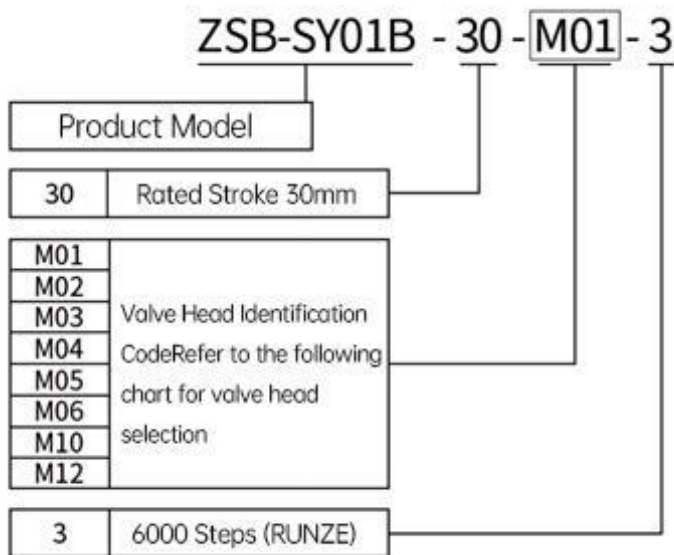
ZSB-SY01B - 30 - M01 - 3

Product Model

| 30 | Rated Stroke 30mm |
|---|---|

| M01 | Valve Head Identification CodeRefer to the following chart for valve head selection |
|---|---|
| M02 | |
| M03 | |
| M04 | |
| M05 | |
| M06 | |
| M10 | |
| M12 | |

| 3 | 6000 Steps (RUNZE) |
|---|---|